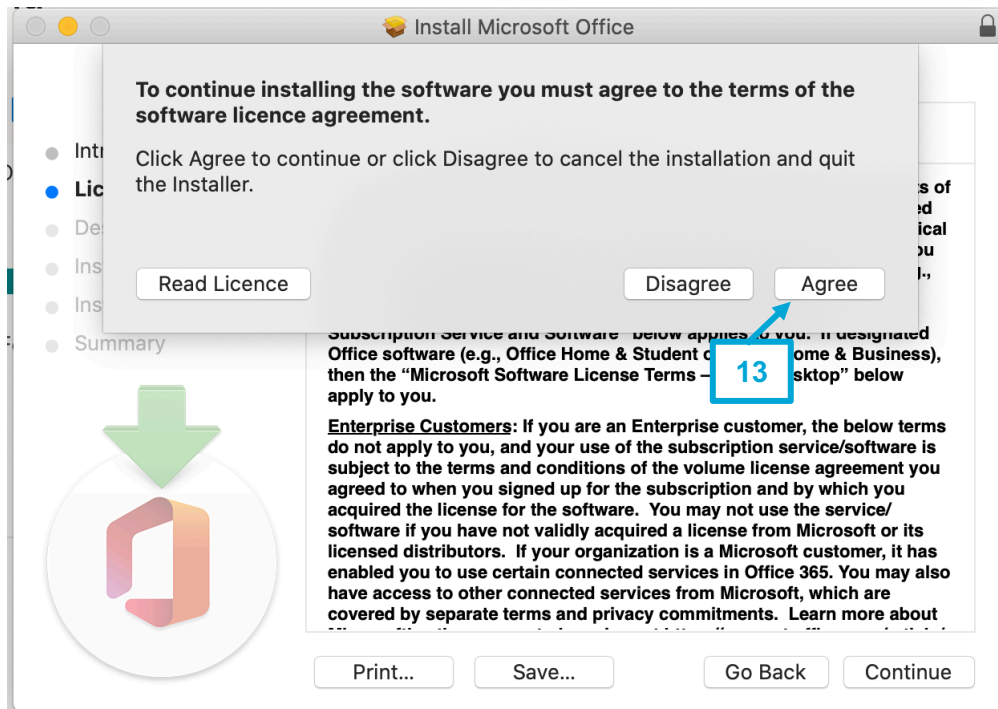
Install Microsoft Office

To continue installing the software you must agree to the terms of the software licence agreement.

Click Agree to continue or click Disagree to cancel the installation and quit the Installer.

Read Licence

Disagree

Agree

Intr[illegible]
Lic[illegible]
De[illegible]
Ins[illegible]
Ins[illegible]
Summary

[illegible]s of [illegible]ed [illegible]ical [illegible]ou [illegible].,

Subscription Service and Software" below applies to you. If designated Office software (e.g., Office Home & Student o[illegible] Home & Business), then the "Microsoft Software License Terms – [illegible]sktop" below apply to you.

13

Enterprise Customers: If you are an Enterprise customer, the below terms do not apply to you, and your use of the subscription service/software is subject to the terms and conditions of the volume license agreement you agreed to when you signed up for the subscription and by which you acquired the license for the software. You may not use the service/ software if you have not validly acquired a license from Microsoft or its licensed distributors. If your organization is a Microsoft customer, it has enabled you to use certain connected services in Office 365. You may also have access to other connected services from Microsoft, which are covered by separate terms and privacy commitments. Learn more about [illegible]

Print...

Save...

Go Back

Continue